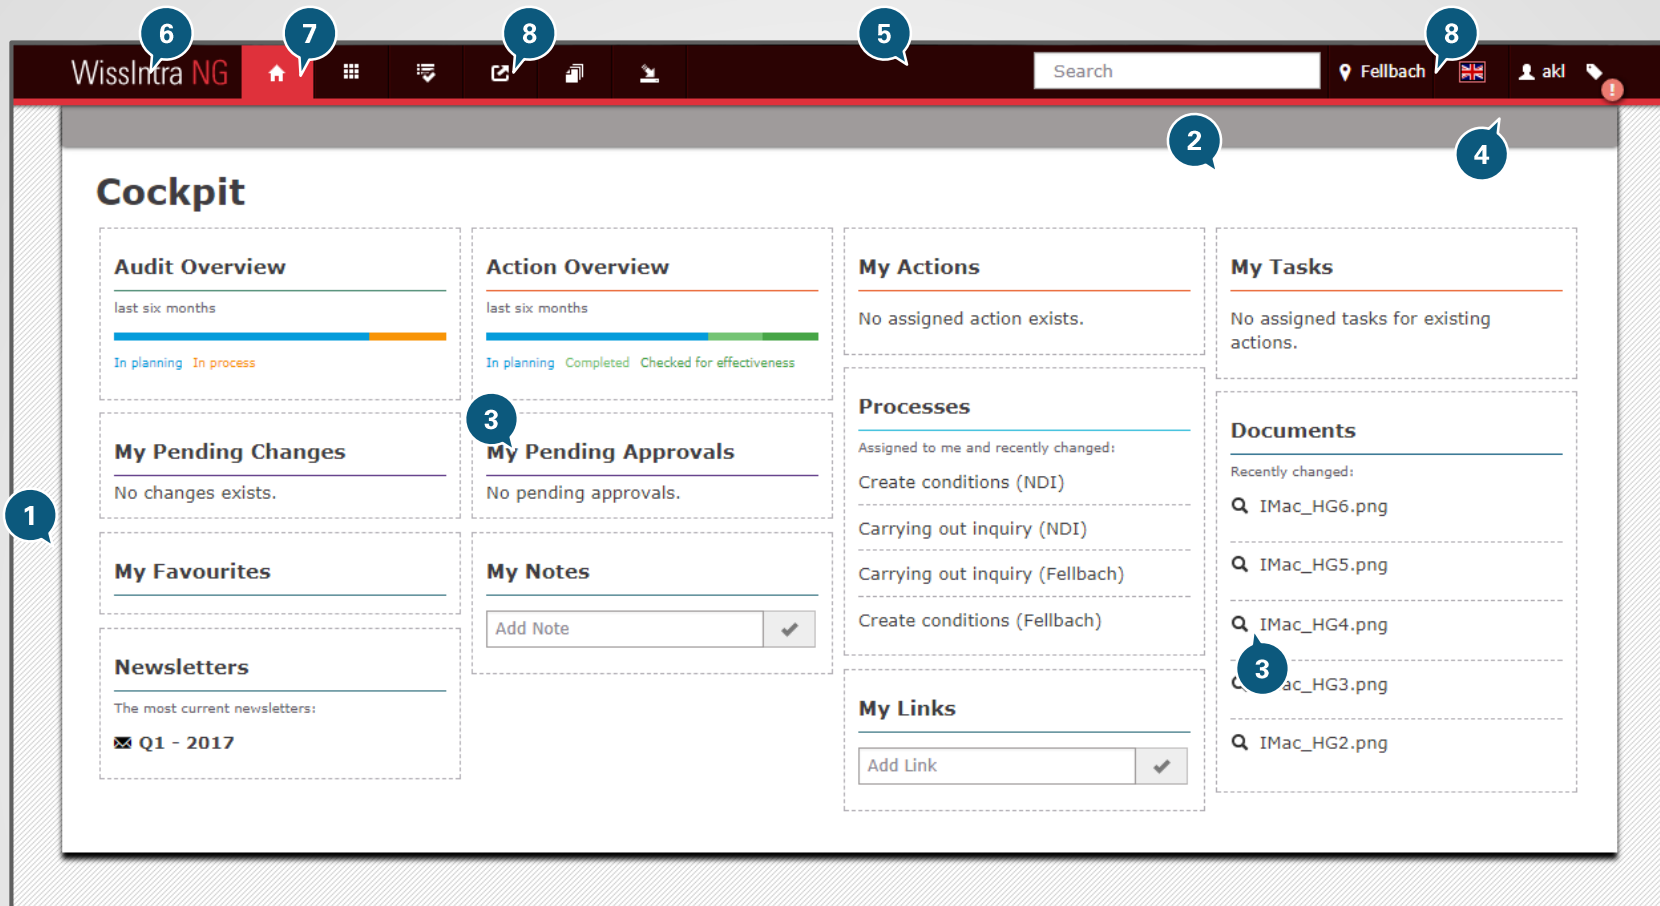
6 7 8 5 8

WissIntra NG

Search

Fellbach

akl

2 4

Cockpit

Audit Overview

last six months

In planning In process

Action Overview

last six months

In planning Completed Checked for effectiveness

My Actions

No assigned action exists.

My Tasks

No assigned tasks for existing actions.

My Pending Changes

No changes exists.

3

My Pending Approvals

No pending approvals.

Processes

Assigned to me and recently changed:

Create conditions (NDI)

Carrying out inquiry (NDI)

Carrying out inquiry (Fellbach)

Create conditions (Fellbach)

Documents

Recently changed:

IMac_HG6.png

IMac_HG5.png

IMac_HG4.png

3

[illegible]ac_HG3.png

IMac_HG2.png

1

My Favourites

My Notes

Add Note

Newsletters

The most current newsletters:

Q1 - 2017

My Links

Add Link